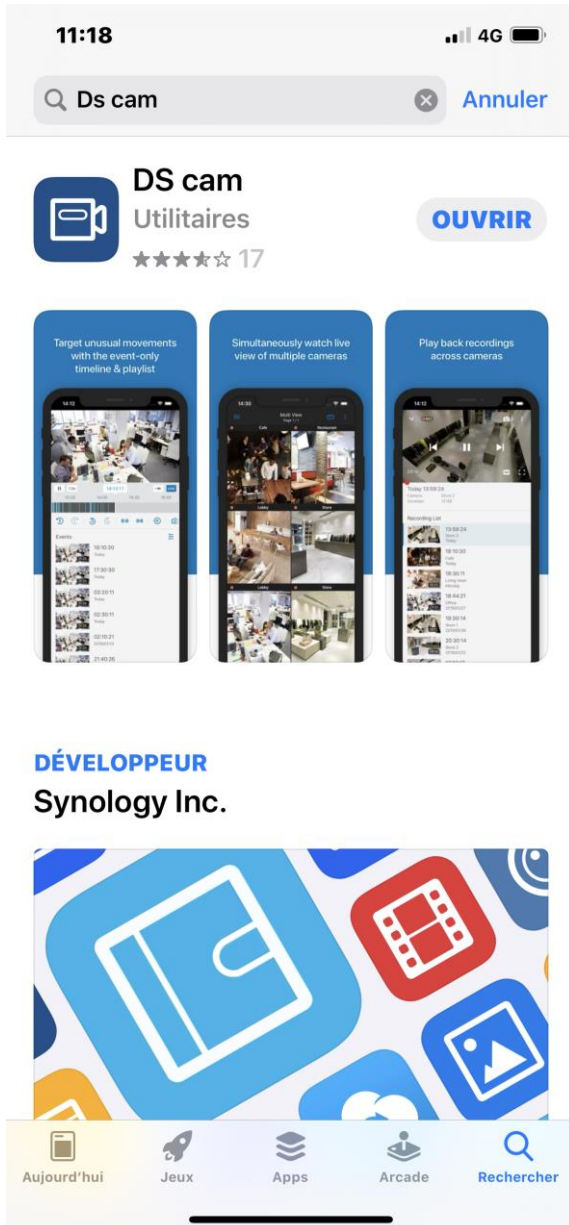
11:18
4G

Ds cam
Annuler

DS cam
Utilitaires
17
OUVRIR

Target unusual movements with the event-only timeline & playlist

Events
16:10:30
17:30:30
03:20:11
02:30:11
02:10:21
21:40:26

Simultaneously watch live view of multiple cameras

Multi View
Cafe
Restaurant
Lobby
Store

Play back recordings across cameras

Recording List
13:58:24
16:10:30
08:30:11
16:44:27
18:50:14
20:30:14

DÉVELOPPEUR
Synology Inc.

Aujourd'hui
Jeux
Apps
Arcade
Rechercher